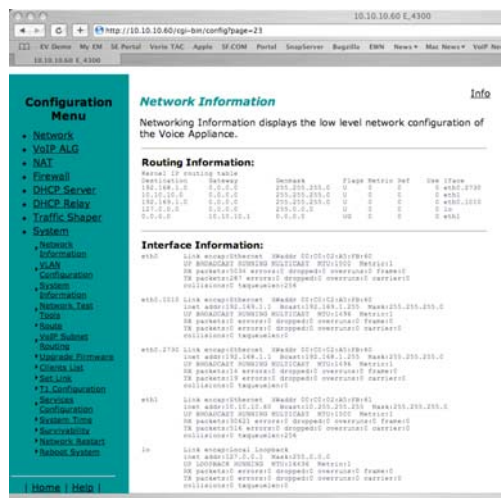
10.10.10.60 E_4300

http://10.10.10.60/cgi-bin/config?page=23

EV Demo My EM SE Portal Verio TAC Apple SF.COM Portal SnapServer Bugzilla EWN News Mac News VoIP No

10.10.10.60 E_4300

Configuration Menu

• Network
• VoIP ALG
• NAT
• Firewall
• DHCP Server
• DHCP Relay
• Traffic Shaper
• System
 • Network Information
 • VLAN Configuration
 • System Information
 • Network Test Tools
 • Route
 • VoIP Subnet Routing
 • Upgrade Firmware
 • Clients List
 • Set Link
 • T1 Configuration
 • Services Configuration
 • System Time
 • Survivability
 • Network Restart
 • Reboot System

| Home | Help |

Network Information

Info

Networking Information displays the low level network configuration of the Voice Appliance.

Routing Information:

Kernel IP routing table
Destination Gateway Genmask Flags Metric Ref Use Iface
192.168.1.0 0.0.0.0 255.255.255.0 U 0 0 0 eth0.2730
10.10.10.0 0.0.0.0 255.255.255.0 U 0 0 0 eth1
192.168.1.0 0.0.0.0 255.255.255.0 U 0 0 0 eth0.1010
127.0.0.0 0.0.0.0 255.0.0.0 U 0 0 0 lo
0.0.0.0 10.10.10.1 0.0.0.0 UG 0 0 0 eth1

Interface Information:

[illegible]